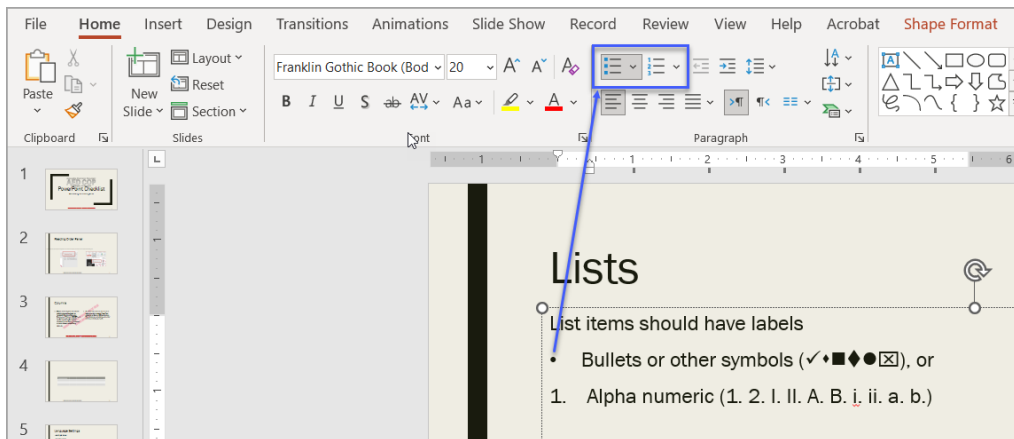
File Home Insert Design Transitions Animations Slide Show Record Review View Help Acrobat Shape Format

Paste
Clipboard
New Slide
Layout
Reset
Section
Slides
Franklin Gothic Book (Bod
20
B I U S ab AV Aa
Font
Paragraph

1
2
3
4
5

PowerPoint Checklist

Lists

List items should have labels

• Bullets or other symbols (✓•■♦●☒), or

1. Alpha numeric (1. 2. I. II. A. B. i. ii. a. b.)